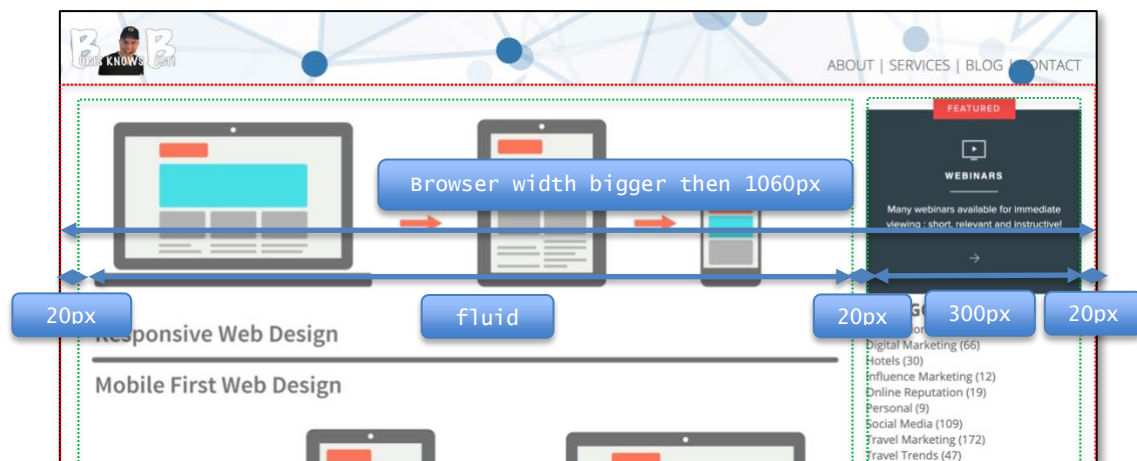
B B
BRIS KNOWS BEST

ABOUT | SERVICES | BLOG | CONTACT

FEATURED

WEBINARS

Many webinars available for immediate viewing : short, relevant and instructive!

Browser width bigger then 1060px

20px

fluid

20px

300px

20px

Responsive Web Design

Mobile First Web Design

Digital Marketing (66)
Hotels (30)
Influence Marketing (12)
Online Reputation (19)
Personal (9)
Social Media (109)
Travel Marketing (172)
Travel Trends (47)